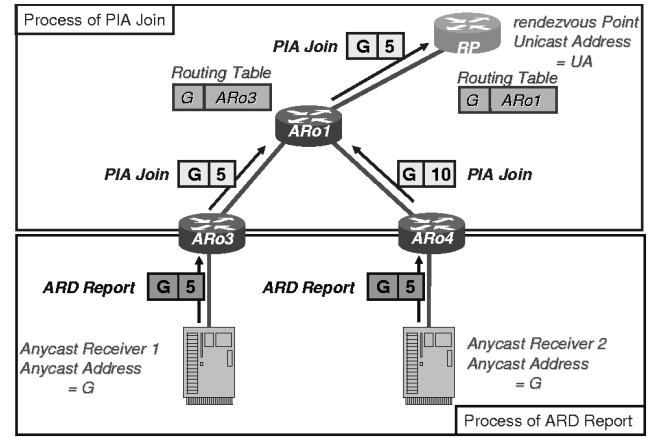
Process of PIA Join

PIA Join G 5

RP

rendezvous Point
Unicast Address
= UA

Routing Table
G ARo3

Routing Table
G ARo1

ARo1

PIA Join G 5

G 10 PIA Join

ARo3

ARo4

ARD Report G 5

ARD Report G 5

Anycast Receiver 1
Anycast Address
= G

Anycast Receiver 2
Anycast Address
= G

Process of ARD Report